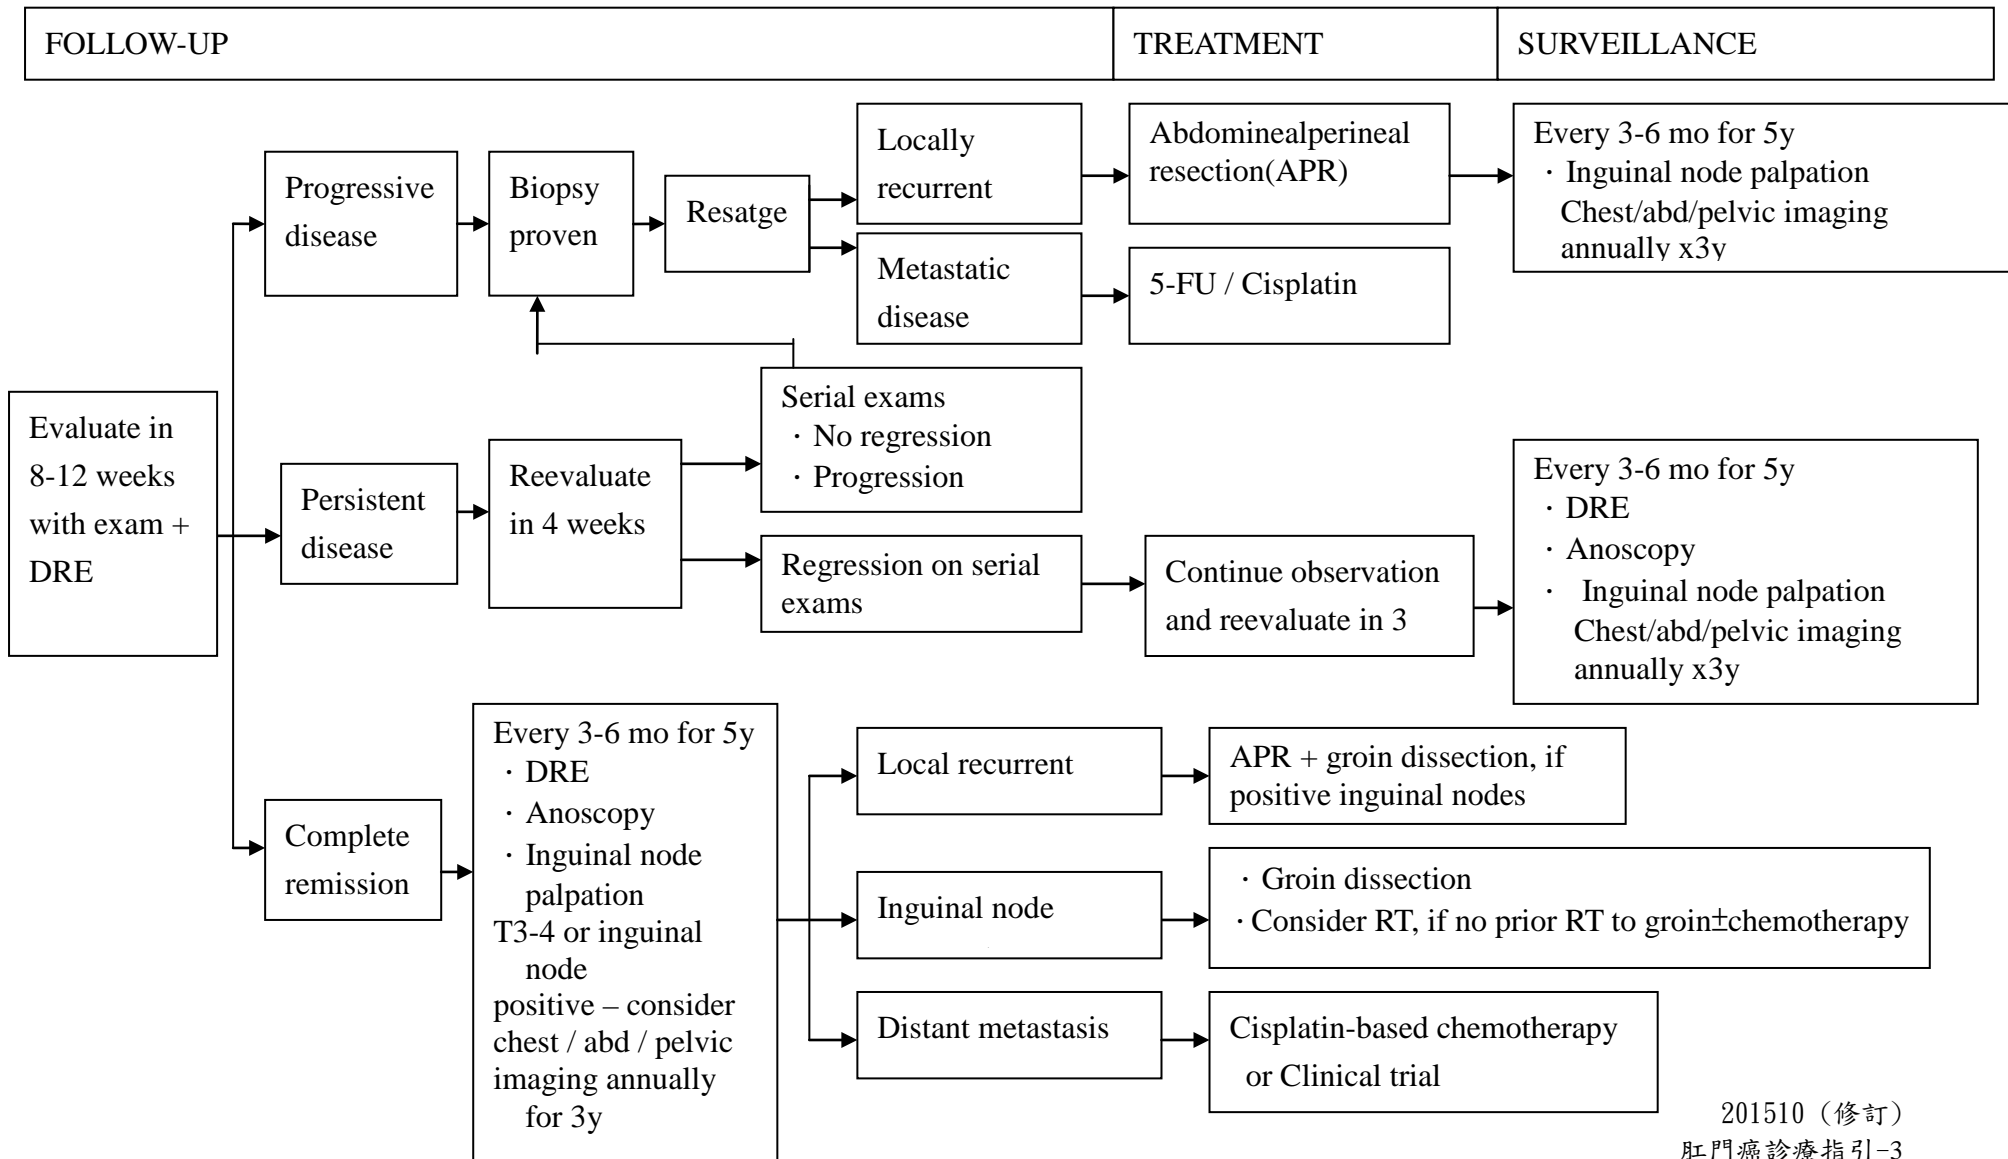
FOLLOW-UP

TREATMENT

SURVEILLANCE

Evaluate in 8-12 weeks with exam + DRE

Progressive disease

Biopsy proven

Resatge

Locally recurrent

Abdominealperineal resection(APR)

Every 3-6 mo for 5y
· Inguinal node palpation
Chest/abd/pelvic imaging annually x3y

Metastatic disease

5-FU / Cisplatin

Serial exams
· No regression
· Progression

Persistent disease

Reevaluate in 4 weeks

Regression on serial exams

Continue observation and reevaluate in 3

Every 3-6 mo for 5y
· DRE
· Anoscopy
· Inguinal node palpation
Chest/abd/pelvic imaging annually x3y

Complete remission

Every 3-6 mo for 5y
· DRE
· Anoscopy
· Inguinal node palpation
T3-4 or inguinal node positive – consider chest / abd / pelvic imaging annually for 3y

Local recurrent

APR + groin dissection, if positive inguinal nodes

Inguinal node

· Groin dissection
· Consider RT, if no prior RT to groin±chemotherapy

Distant metastasis

Cisplatin-based chemotherapy or Clinical trial

201510（修訂）
肛門癌診療指引-3